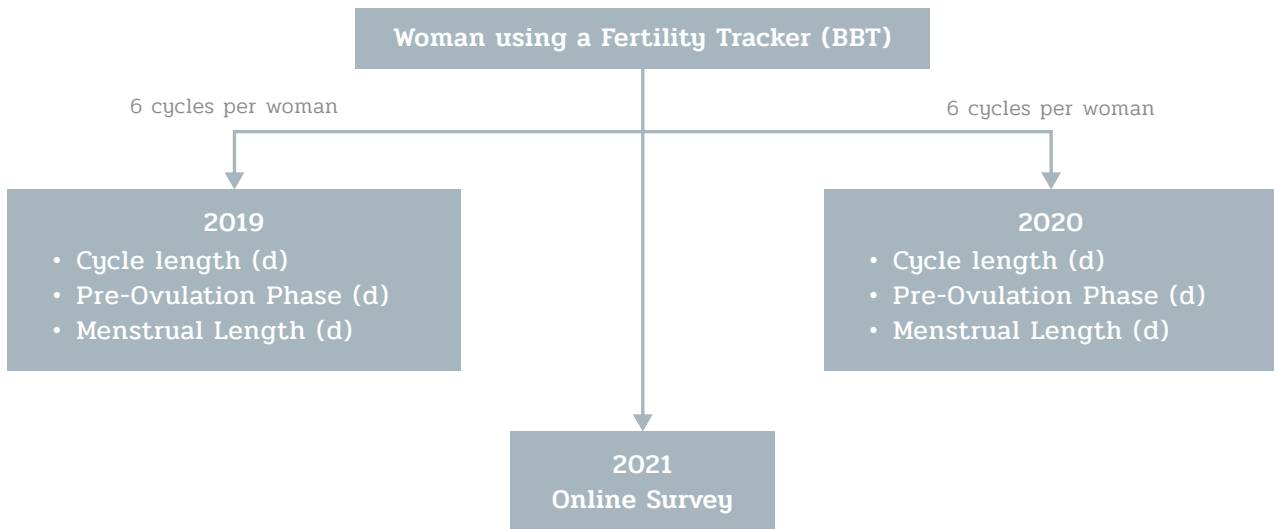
Woman using a Fertility Tracker (BBT)

6 cycles per woman

6 cycles per woman

2019
• Cycle length (d)
• Pre-Ovulation Phase (d)
• Menstrual Length (d)

2020
• Cycle length (d)
• Pre-Ovulation Phase (d)
• Menstrual Length (d)

2021
Online Survey